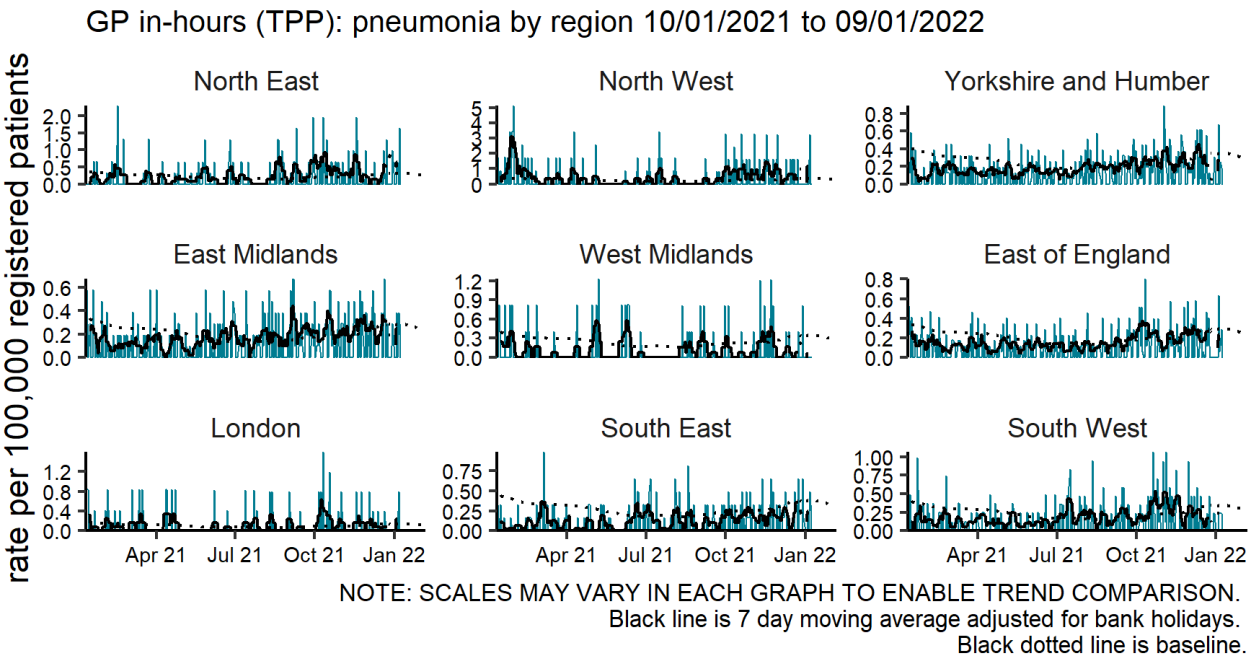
GP in-hours (TPP): pneumonia by region 10/01/2021 to 09/01/2022

rate per 100,000 registered patients

North East
2.0
1.5
1.0
0.5
0.0

North West
5
4
3
2
1
0

Yorkshire and Humber
0.8
0.6
0.4
0.2
0.0

East Midlands
0.6
0.4
0.2
0.0

West Midlands
1.2
0.9
0.6
0.3
0.0

East of England
0.8
0.6
0.4
0.2
0.0

London
1.2
0.8
0.4
0.0

South East
0.75
0.50
0.25
0.00

South West
1.00
0.75
0.50
0.25
0.00

Apr 21 Jul 21 Oct 21 Jan 22
Apr 21 Jul 21 Oct 21 Jan 22
Apr 21 Jul 21 Oct 21 Jan 22

NOTE: SCALES MAY VARY IN EACH GRAPH TO ENABLE TREND COMPARISON.
Black line is 7 day moving average adjusted for bank holidays.
Black dotted line is baseline.